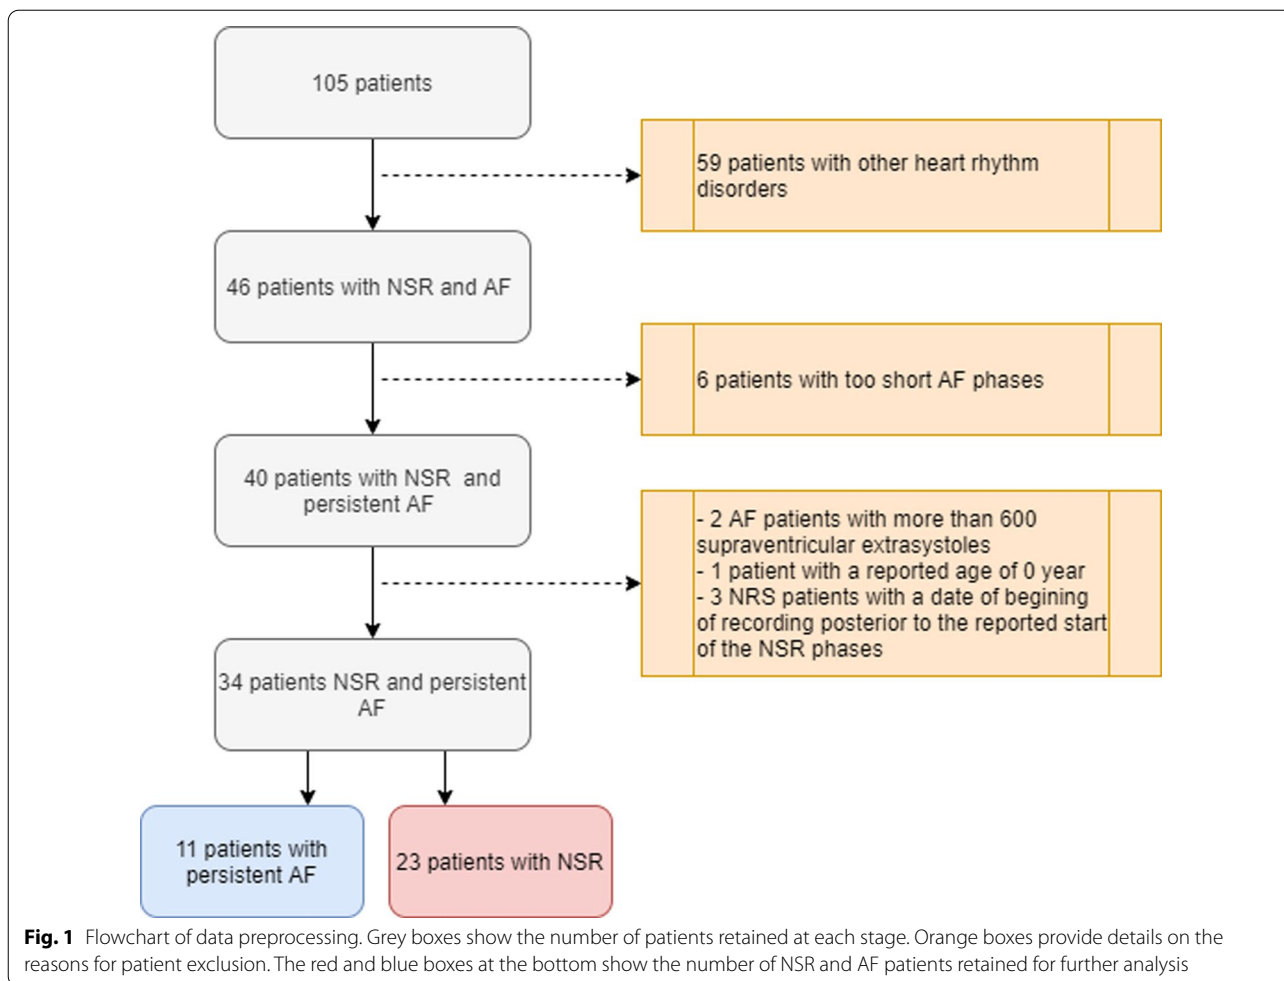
105 patients

59 patients with other heart rhythm disorders

46 patients with NSR and AF

6 patients with too short AF phases

40 patients with NSR and persistent AF

- 2 AF patients with more than 600 supraventricular extrasystoles
- 1 patient with a reported age of 0 year
- 3 NRS patients with a date of begining of recording posterior to the reported start of the NSR phases

34 patients NSR and persistent AF

11 patients with persistent AF

23 patients with NSR

**Fig. 1** Flowchart of data preprocessing. Grey boxes show the number of patients retained at each stage. Orange boxes provide details on the reasons for patient exclusion. The red and blue boxes at the bottom show the number of NSR and AF patients retained for further analysis